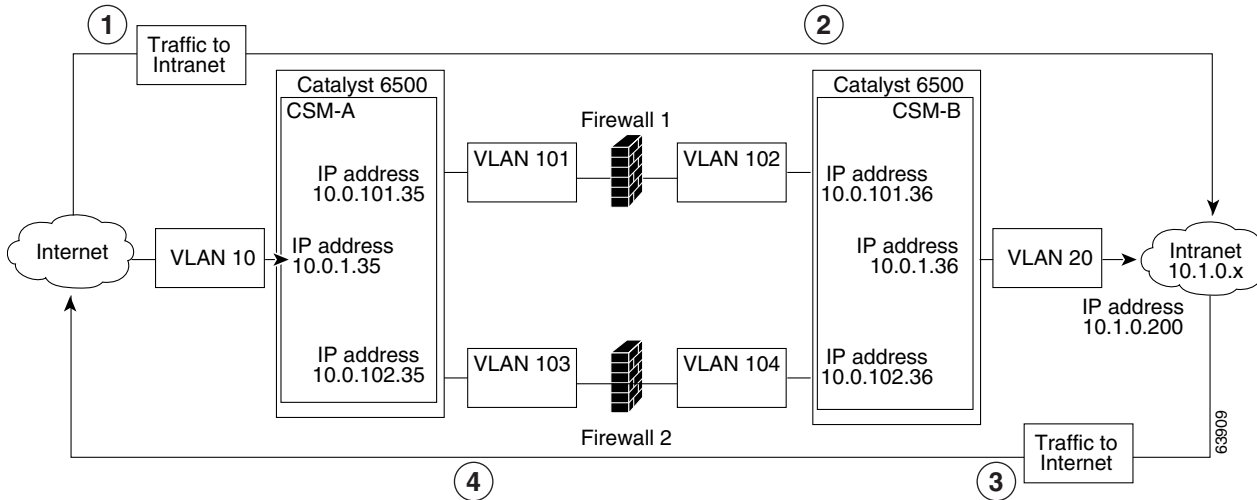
1

Traffic to Intranet

2

Catalyst 6500

CSM-A

Firewall 1

Catalyst 6500

CSM-B

IP address 10.0.101.35

VLAN 101

VLAN 102

IP address 10.0.101.36

Internet

VLAN 10

IP address 10.0.1.35

IP address 10.0.1.36

VLAN 20

Intranet 10.1.0.x

IP address 10.1.0.200

IP address 10.0.102.35

VLAN 103

VLAN 104

IP address 10.0.102.36

Firewall 2

Traffic to Internet

63909

4

3